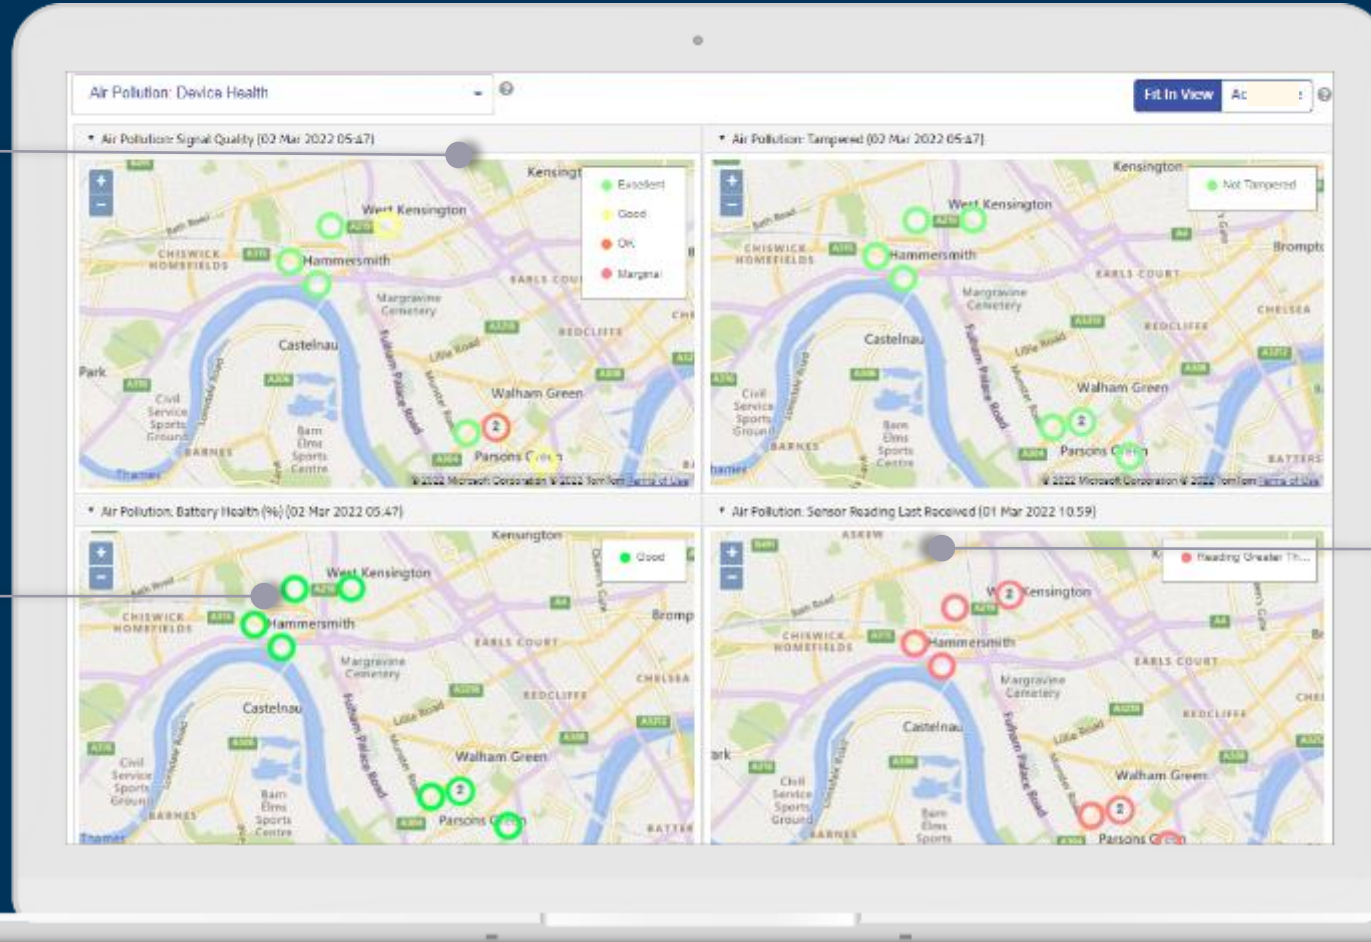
Air Pollution: Device Health

Fit In View Ac

Air Pollution: Signal Quality (02 Mar 2022 05:47)

Excellent
Good
OK
Marginal

Kensingt
West Kensington
CHISWICK HOMEFIELDS
Hammersmith
EARLS COU
Margravine Cemetery
REDCLIFFE
Castelnau
Park
Little Road
Fulham Palace Road
Walham Green
Civil Service Sports Ground
Barn Elms Sports Centre
BARNES
Parsons G
Thames
© 2022 Microsoft Corporation © 2022 TomTom Terms of Use

Air Pollution: Tampered (02 Mar 2022 05:47)

Not Tampered

Kensington
West Kensington
CHISWICK HOMEFIELDS
Hammersmith
EARLS COURT
Brompt
Margravine Cemetery
REDCLIFFE
CHELSEA
Castelnau
Walham Green
Civil Service Sports Ground
BARNES
Barn Elms Sports Centre
Parsons G
BATTERS
© 2022 Microsoft Corporation © 2022 TomTom Terms of Use

Air Pollution: Battery Health (%) (02 Mar 2022 05:47)

Good

Kensington
West Kensington
CHISWICK HOMEFIELDS
Hammersmith
EARLS COURT
Bromp
Margravine Cemetery
REDCLIFFE
CHELSEA
Castelnau
Walham Green
Civil Service Sports Ground
BARNES
Barn Elms Sports Centre
Parsons G
BATTER
Thames

Air Pollution: Sensor Reading Last Received (01 Mar 2022 10:59)

Reading Greater Th...

ASKEW
West Kensington
CHISWICK HOMEFIELDS
Hammersmith
EARLS COURT
Margravine Cemetery
REDCLIFFE
Castelnau
ark
Walham Green
Civil Service Sports Ground
BARNES
Barn Elms Sports
Parsons G